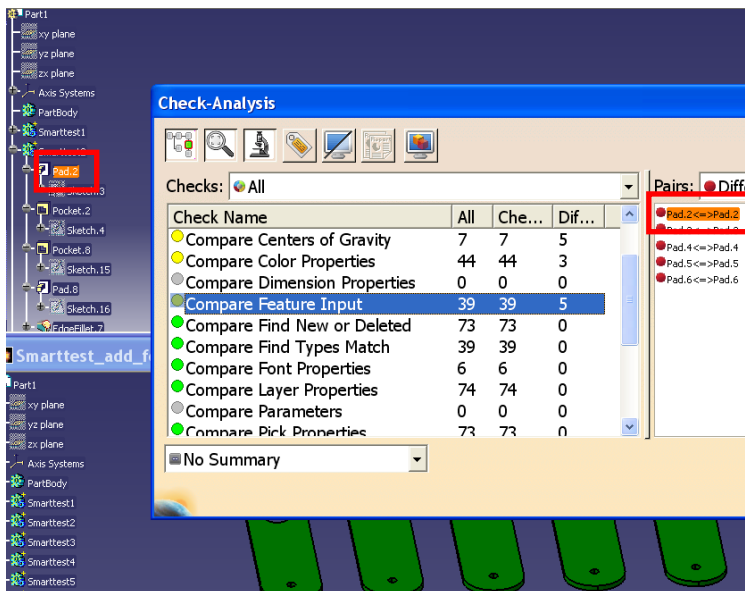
Part1
xy plane
yz plane
zx plane
Axis Systems
PartBody
Smarttest1
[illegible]
Pad.2
Sketch.3
Pocket.2
Sketch.4
Pocket.8
Sketch.15
Pad.8
Sketch.16
EdgeFillet.7

Smarttest_add_f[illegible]
Part1
xy plane
yz plane
zx plane
Axis Systems
PartBody
Smarttest1
Smarttest2
Smarttest3
Smarttest4
Smarttest5

Check-Analysis

Checks: All

| Check Name | All | Che... | Dif... |
|---|---|---|---|
| Compare Centers of Gravity | 7 | 7 | 5 |
| Compare Color Properties | 44 | 44 | 3 |
| Compare Dimension Properties | 0 | 0 | 0 |
| Compare Feature Input | 39 | 39 | 5 |
| Compare Find New or Deleted | 73 | 73 | 0 |
| Compare Find Types Match | 39 | 39 | 0 |
| Compare Font Properties | 6 | 6 | 0 |
| Compare Layer Properties | 74 | 74 | 0 |
| Compare Parameters | 0 | 0 | 0 |
| Compare Pick Properties | 73 | 73 | 0 |

No Summary

Pairs: Diff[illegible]
Pad.2<=>Pad.2
Pad.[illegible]<=>Pad.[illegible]
Pad.4<=>Pad.4
Pad.5<=>Pad.5
Pad.6<=>Pad.6